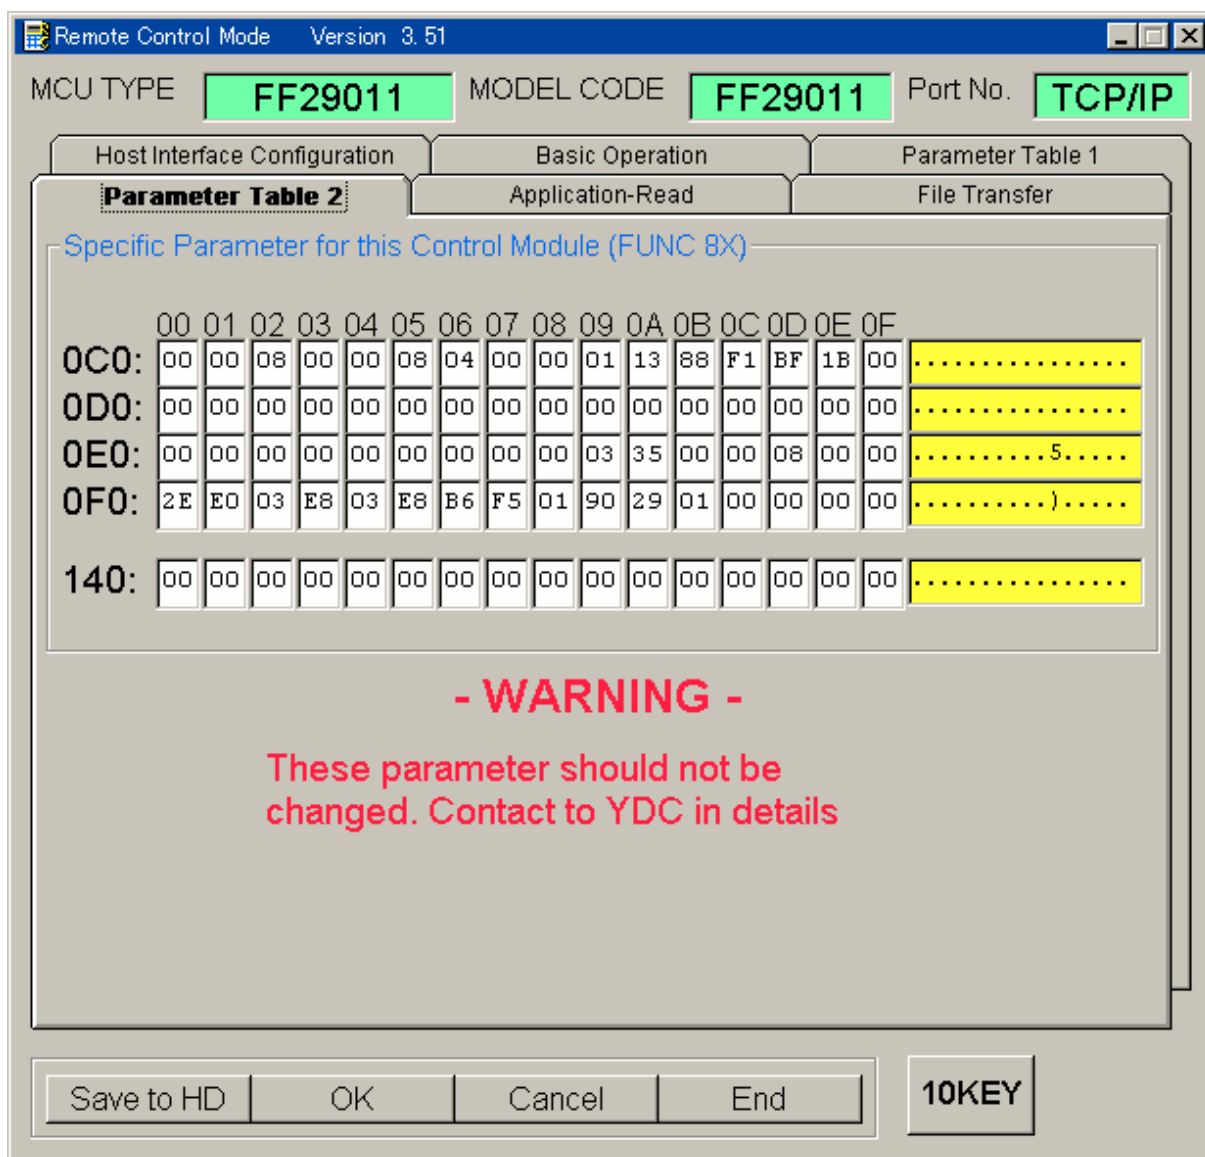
Remote Control Mode Version 3. 51

MCU TYPE FF29011 MODEL CODE FF29011 Port No. TCP/IP

Host Interface Configuration | Basic Operation | Parameter Table 1

Parameter Table 2 | Application-Read | File Transfer

Specific Parameter for this Control Module (FUNC 8X)

| | 00 | 01 | 02 | 03 | 04 | 05 | 06 | 07 | 08 | 09 | 0A | 0B | 0C | 0D | 0E | 0F | |
|---|---|---|---|---|---|---|---|---|---|---|---|---|---|---|---|---|---|
| 0C0: | 00 | 00 | 08 | 00 | 00 | 08 | 04 | 00 | 00 | 01 | 13 | 88 | F1 | BF | 1B | 00 | ................ |
| 0D0: | 00 | 00 | 00 | 00 | 00 | 00 | 00 | 00 | 00 | 00 | 00 | 00 | 00 | 00 | 00 | 00 | ................ |
| 0E0: | 00 | 00 | 00 | 00 | 00 | 00 | 00 | 00 | 00 | 03 | 35 | 00 | 00 | 08 | 00 | 00 | ..........5..... |
| 0F0: | 2E | E0 | 03 | E8 | 03 | E8 | B6 | F5 | 01 | 90 | 29 | 01 | 00 | 00 | 00 | 00 | ..........)..... |
| 140: | 00 | 00 | 00 | 00 | 00 | 00 | 00 | 00 | 00 | 00 | 00 | 00 | 00 | 00 | 00 | 00 | ................ |

- WARNING -

These parameter should not be changed. Contact to YDC in details

Save to HD | OK | Cancel | End

10KEY